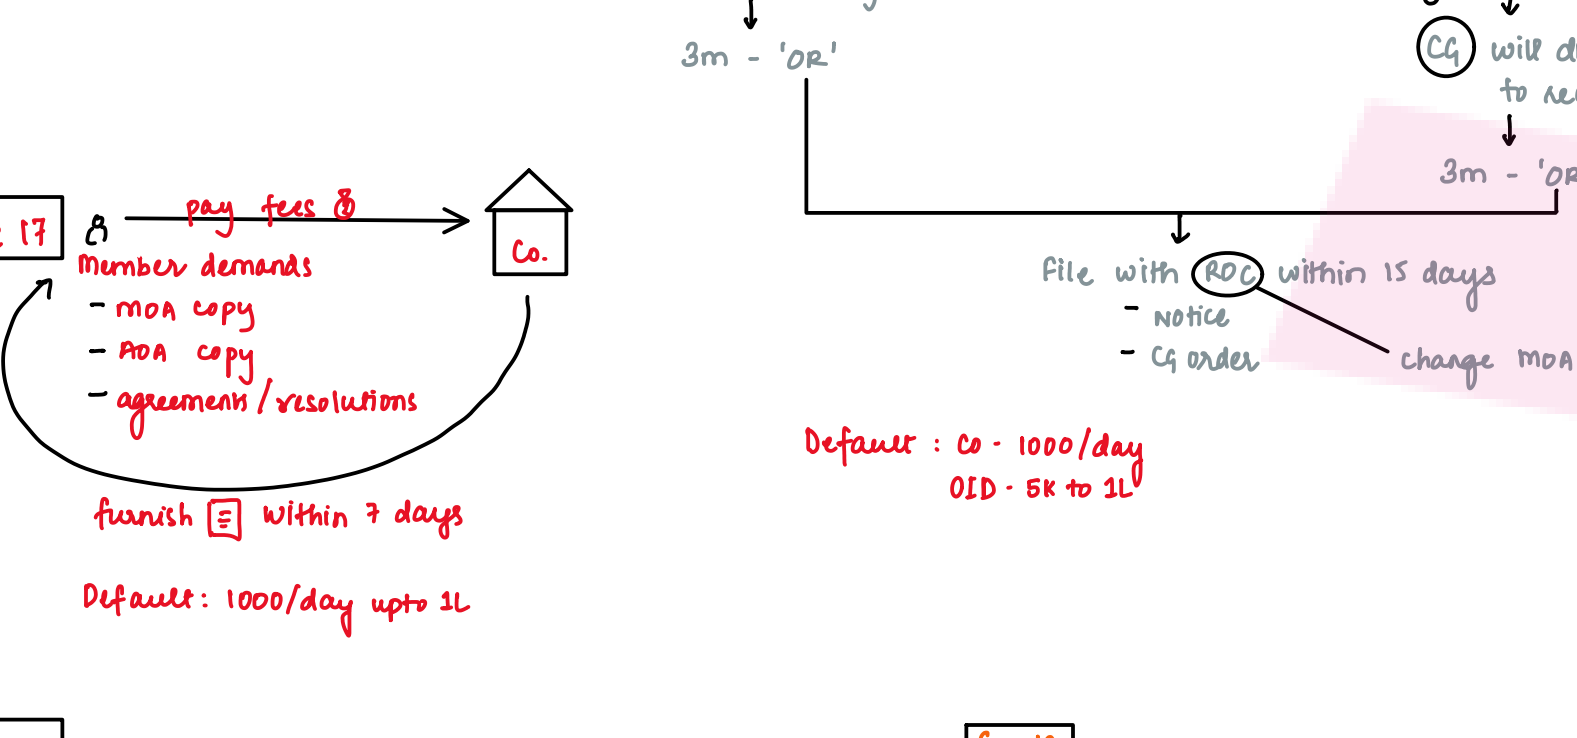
3m - 'OR'

CG will d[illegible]
to re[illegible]

3m - 'OR'

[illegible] 17

pay fees ₹

Co.

Member demands
- MOA copy
- AOA copy
- agreements / resolutions

furnish within 7 days

Default: 1000/day upto 1L

File with ROC within 15 days
- Notice
- CG order

change MOA

Default : Co - 1000/day
OID - 5K to 1L